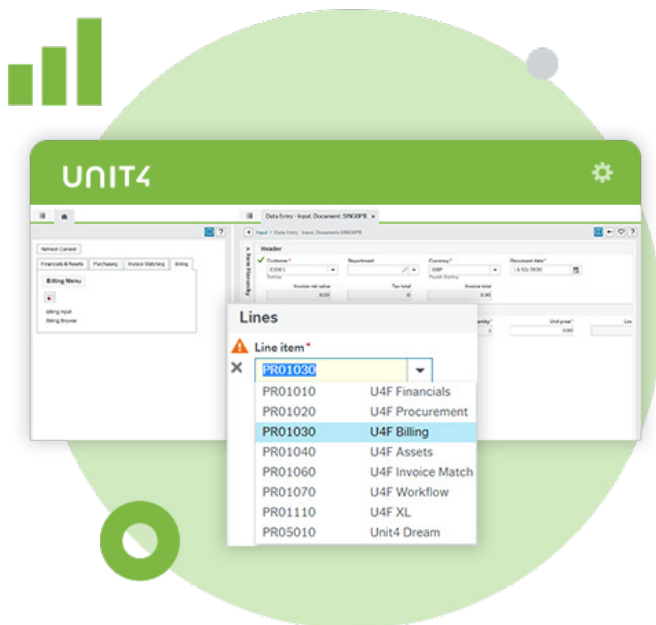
UNIT4

Data Entry - Input, Document: SINGBPB

Input > Data Entry - Input, Document: SINGBPB

Network Connect

Financials & Assets | Purchasing | Invoice Matching | Billing

Billing Menu

Billing Input
Billing Browse

Header

Customer* | Department | Currency* | Document date*
C0001 | | GBP | 15/03/2020

Invoice net value | Tax total | Invoice total
0.00 | 0.00 | 0.00

Lines

Line item *

PR01030

| | |
|---|---|
| PR01010 | U4F Financials |
| PR01020 | U4F Procurement |
| PR01030 | U4F Billing |
| PR01040 | U4F Assets |
| PR01060 | U4F Invoice Match |
| PR01070 | U4F Workflow |
| PR01110 | U4F XL |
| PR05010 | Unit4 Dream |

Quantity* | Unit price*
0.00